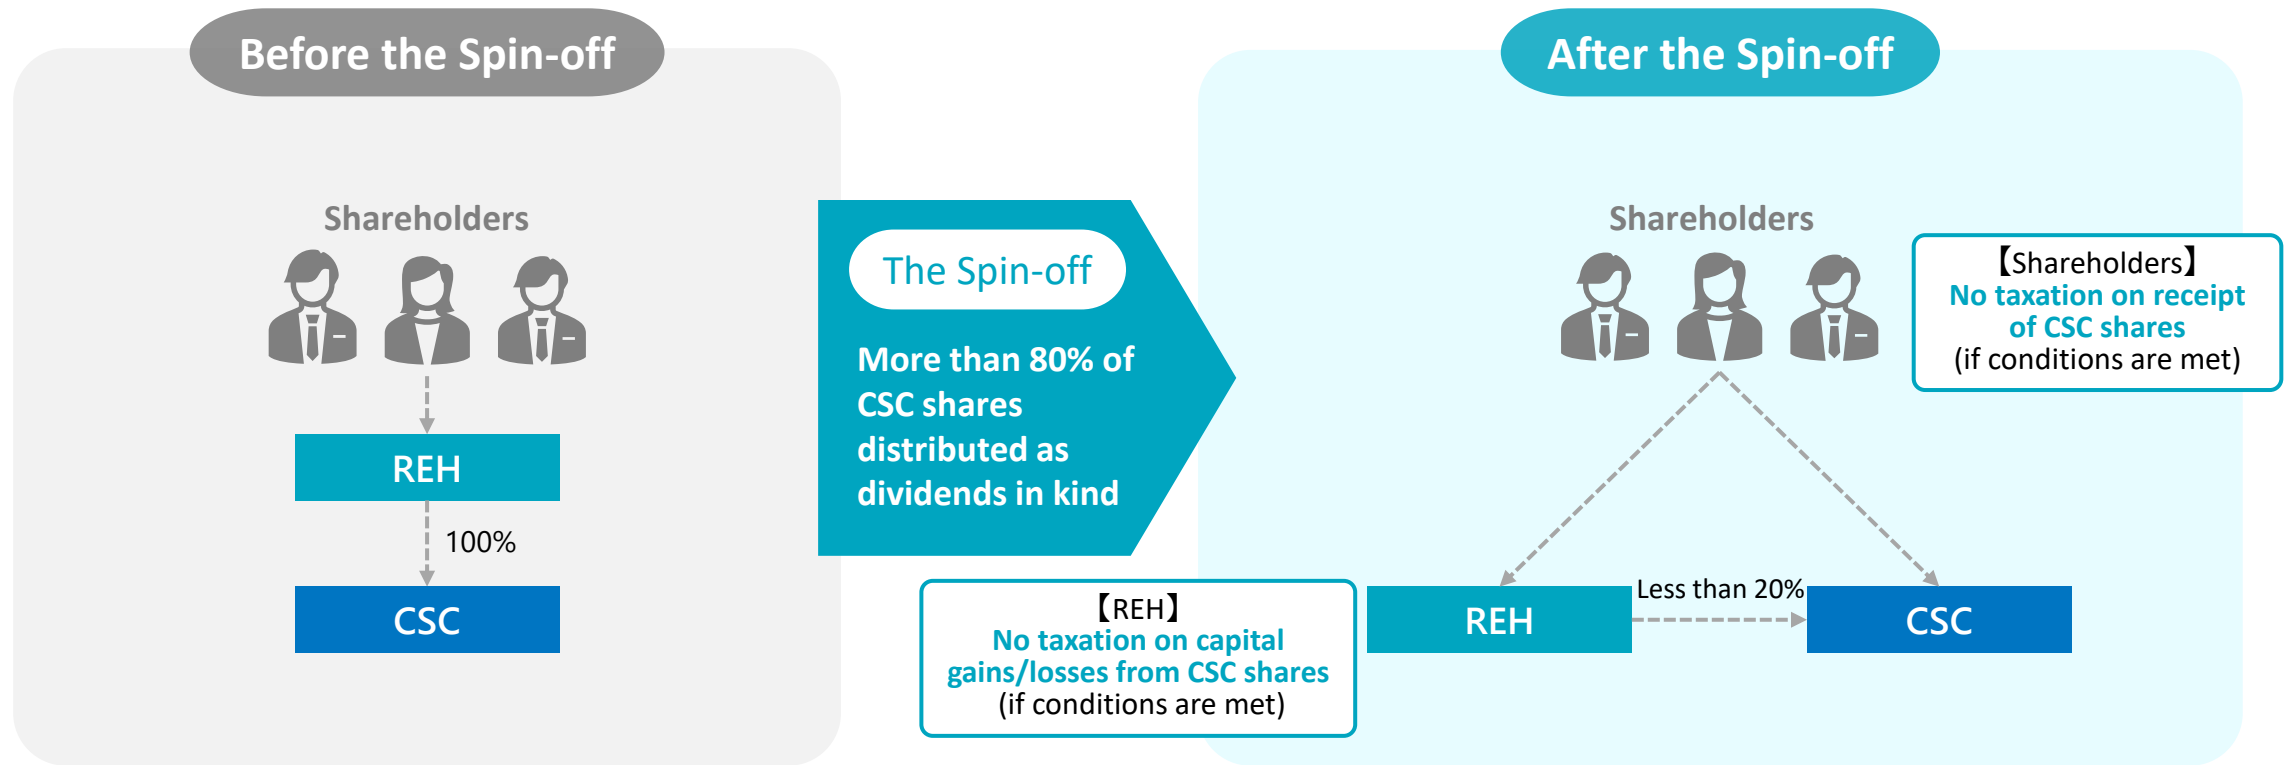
Before the Spin-off

Shareholders

REH

100%

CSC

The Spin-off

More than 80% of CSC shares distributed as dividends in kind

After the Spin-off

Shareholders

【Shareholders】
No taxation on receipt of CSC shares
(if conditions are met)

REH

Less than 20%

CSC

【REH】
No taxation on capital gains/losses from CSC shares
(if conditions are met)